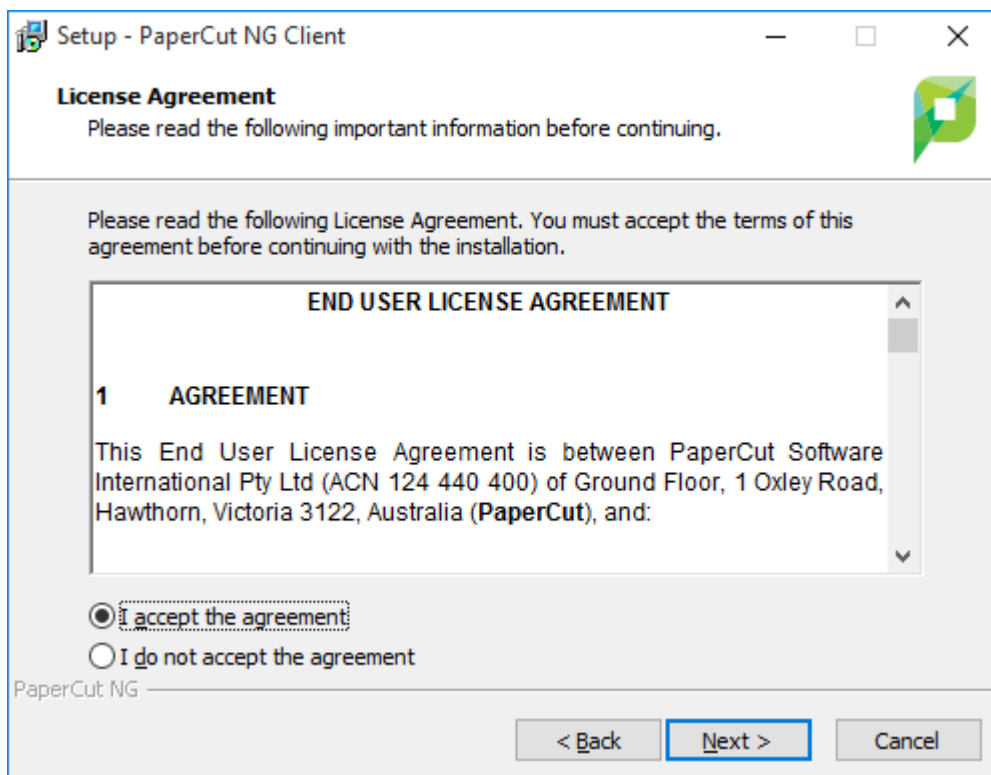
Setup - PaperCut NG Client

License Agreement
Please read the following important information before continuing.

Please read the following License Agreement. You must accept the terms of this agreement before continuing with the installation.

END USER LICENSE AGREEMENT

1 AGREEMENT

This End User License Agreement is between PaperCut Software International Pty Ltd (ACN 124 440 400) of Ground Floor, 1 Oxley Road, Hawthorn, Victoria 3122, Australia (**PaperCut**), and:

I accept the agreement
I do not accept the agreement

PaperCut NG

< Back
Next >
Cancel